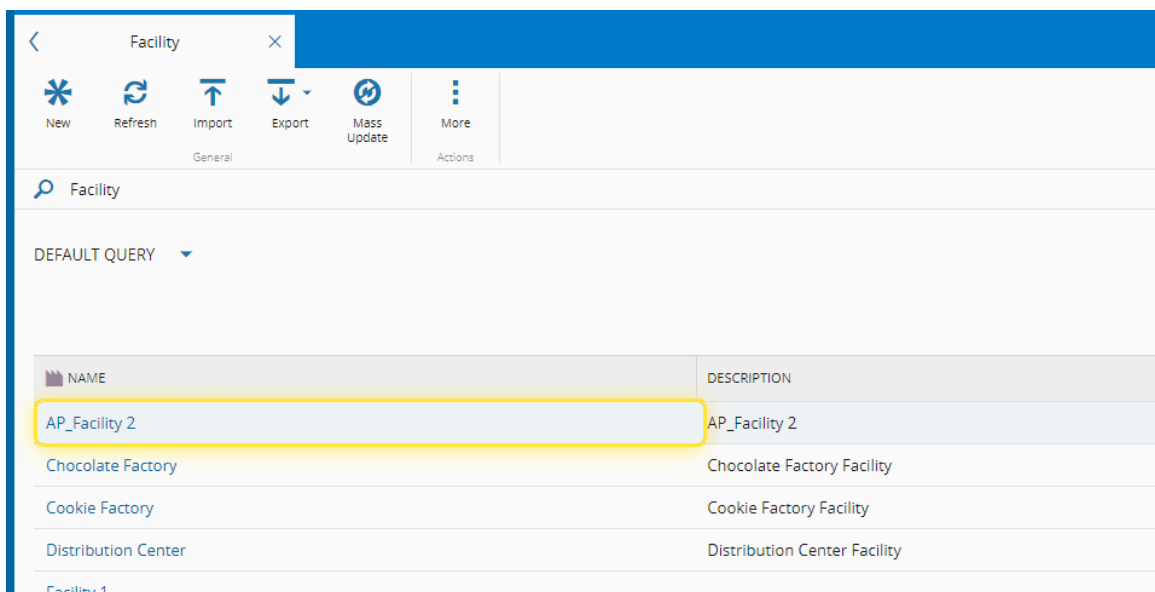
Facility

New
Refresh
Import
Export
Mass Update
General
More
Actions

Facility

DEFAULT QUERY

| NAME | DESCRIPTION |
|---|---|
| AP_Facility 2 | AP_Facility 2 |
| Chocolate Factory | Chocolate Factory Facility |
| Cookie Factory | Cookie Factory Facility |
| Distribution Center | Distribution Center Facility |
| Facility 1 | |